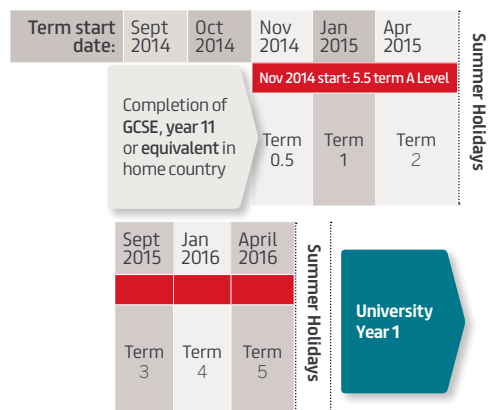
Term start date:

Sept 2014

Oct 2014

Nov 2014

Jan 2015

Apr 2015

Summer Holidays

Nov 2014 start: 5.5 term A Level

Completion of GCSE, year 11 or equivalent in home country

Term 0.5

Term 1

Term 2

Sept 2015

Jan 2016

April 2016

Summer Holidays

Term 3

Term 4

Term 5

University Year 1